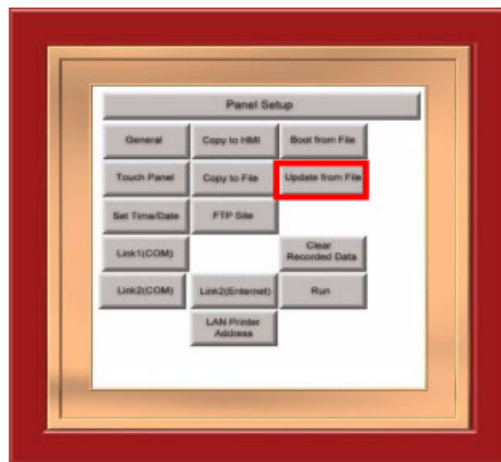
Panel Setup

General

Copy to HMI

Boot from File

Touch Panel

Copy to File

Update from File

Set Time/Date

FTP Site

Link1(COM)

Clear Recorded Data

Link2(COM)

Link2(Ethernet)

Run

LAN Printer Address